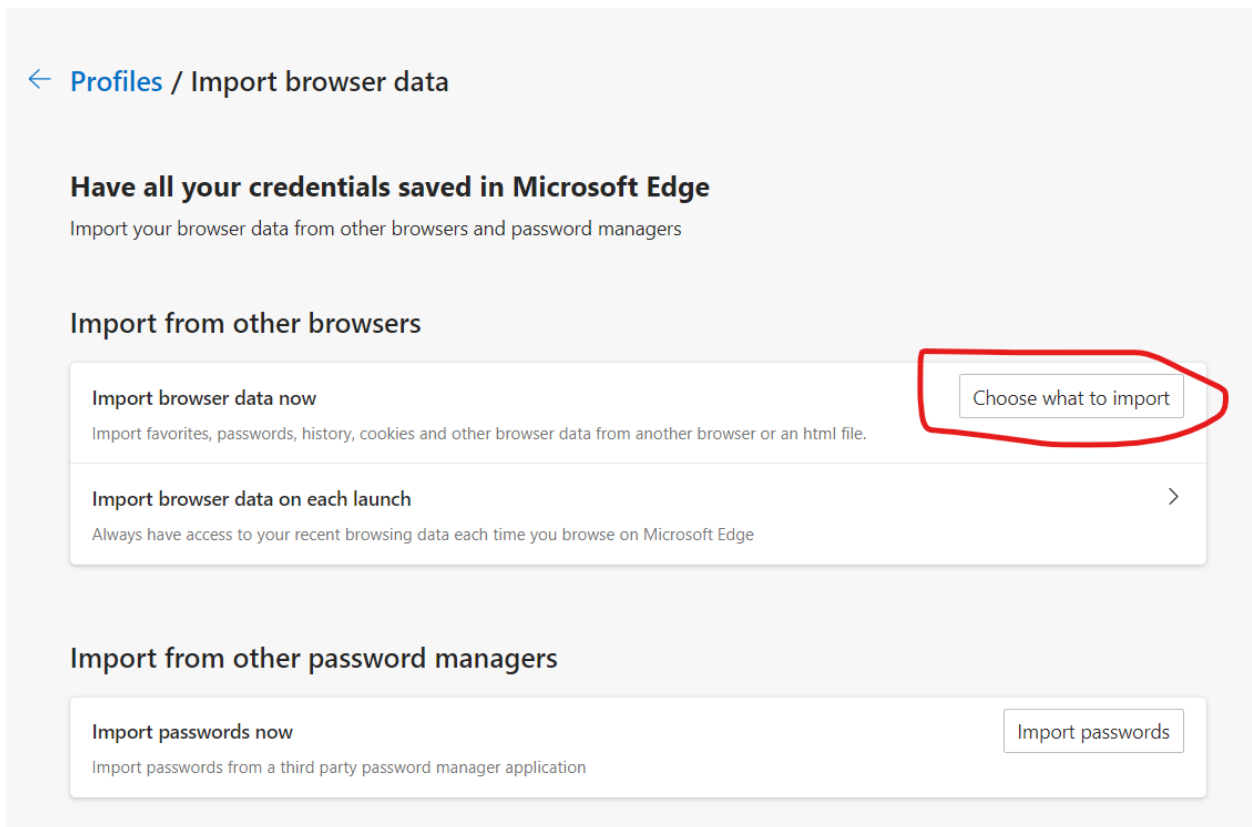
← Profiles / Import browser data

Have all your credentials saved in Microsoft Edge

Import your browser data from other browsers and password managers

Import from other browsers

Import browser data now

Choose what to import

Import favorites, passwords, history, cookies and other browser data from another browser or an html file.

Import browser data on each launch

Always have access to your recent browsing data each time you browse on Microsoft Edge

Import from other password managers

Import passwords now

Import passwords

Import passwords from a third party password manager application